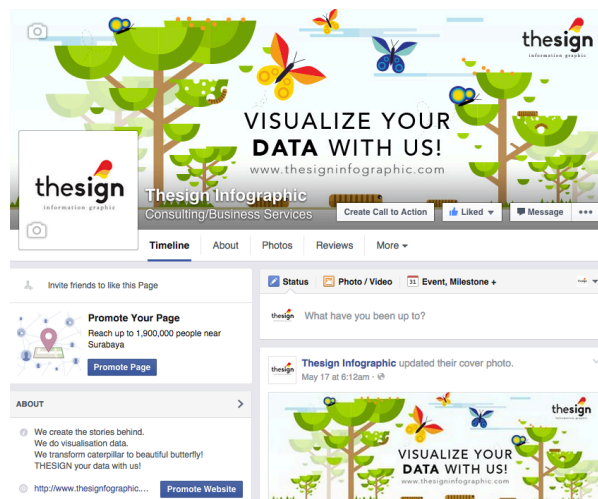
thesign
information graphic

VISUALIZE YOUR DATA WITH US!
www.thesigninfographic.com

thesign
information graphic

Thesign Infographic
Consulting/Business Services

Create Call to Action
Liked
Message
•••

Timeline
About
Photos
Reviews
More

Invite friends to like this Page

Promote Your Page
Reach up to 1,900,000 people near Surabaya
Promote Page

ABOUT

We create the stories behind.
We do visualisation data.
We transform caterpillar to beautiful butterfly!
THESIGN your data with us!

http://www.thesignfographic....
Promote Website

Status
Photo / Video
31 Event, Milestone +

thesign
What have you been up to?

thesign
Thesign Infographic updated their cover photo.
May 17 at 6:12am ·

thesign
information graphic

VISUALIZE YOUR DATA WITH US!
www.thesigninfographic.com